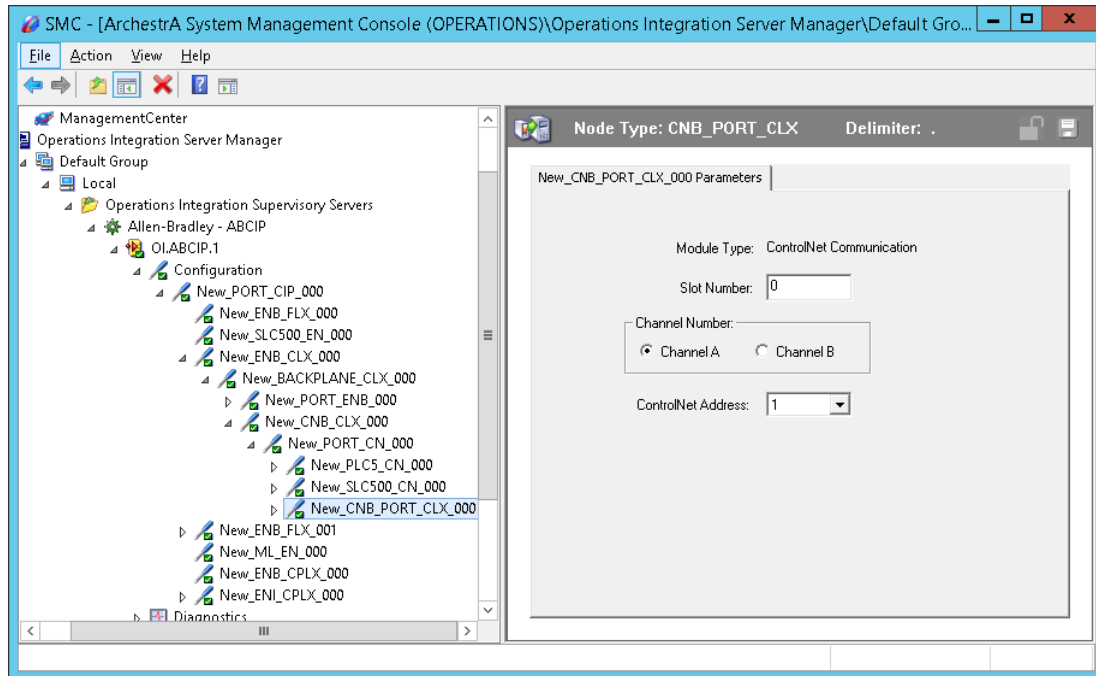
SMC - [ArchestrA System Management Console (OPERATIONS)\Operations Integration Server Manager\Default Gro...

File Action View Help

ManagementCenter
Operations Integration Server Manager
Default Group
Local
Operations Integration Supervisory Servers
Allen-Bradley - ABCIP
OI.ABCIP.1
Configuration
New_PORT_CIP_000
New_ENB_FLX_000
New_SLC500_EN_000
New_ENB_CLX_000
New_BACKPLANE_CLX_000
New_PORT_ENB_000
New_CNB_CLX_000
New_PORT_CN_000
New_PLC5_CN_000
New_SLC500_CN_000
New_CNB_PORT_CLX_000
New_ENB_FLX_001
New_ML_EN_000
New_ENB_CPLX_000
New_ENI_CPLX_000
Diagnostics

Node Type: CNB_PORT_CLX Delimiter: .

New_CNB_PORT_CLX_000 Parameters

Module Type: ControlNet Communication

Slot Number: 0

Channel Number:
Channel A Channel B

ControlNet Address: 1